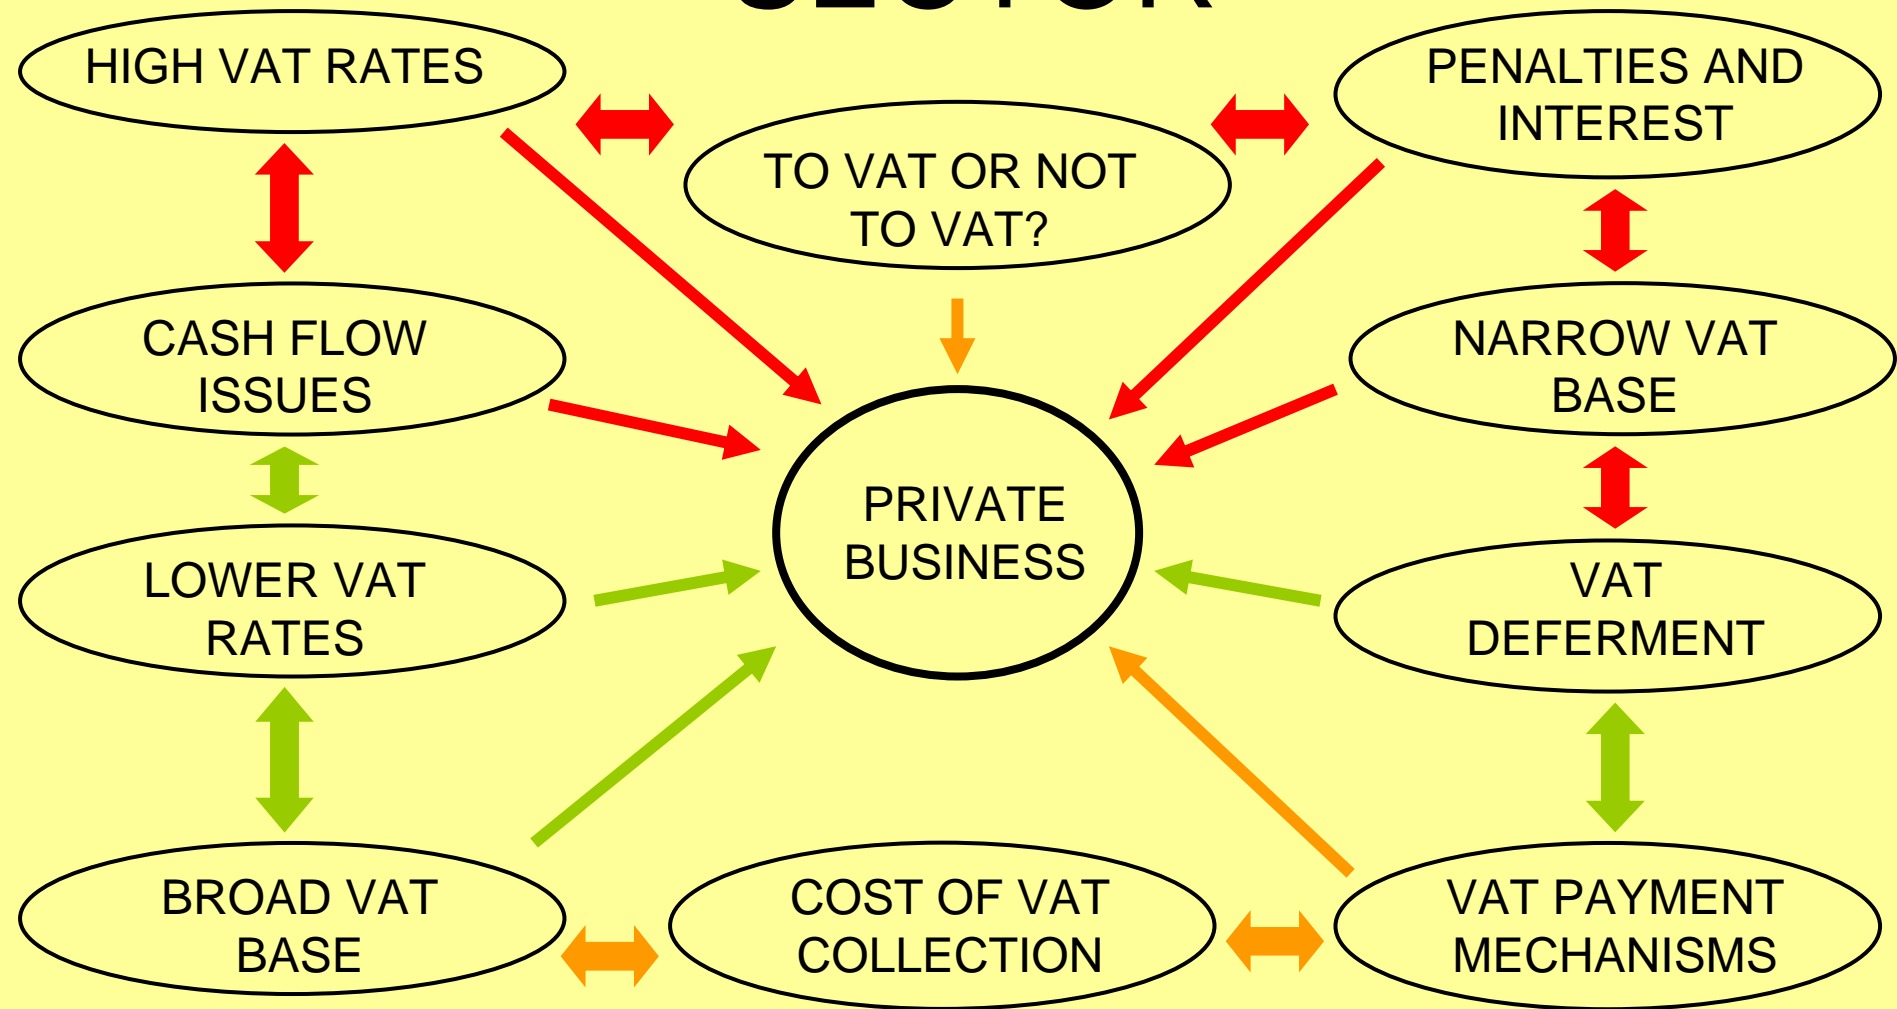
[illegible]

HIGH VAT RATES

TO VAT OR NOT TO VAT?

PENALTIES AND INTEREST

CASH FLOW ISSUES

NARROW VAT BASE

PRIVATE BUSINESS

LOWER VAT RATES

VAT DEFERMENT

BROAD VAT BASE

COST OF VAT COLLECTION

VAT PAYMENT MECHANISMS